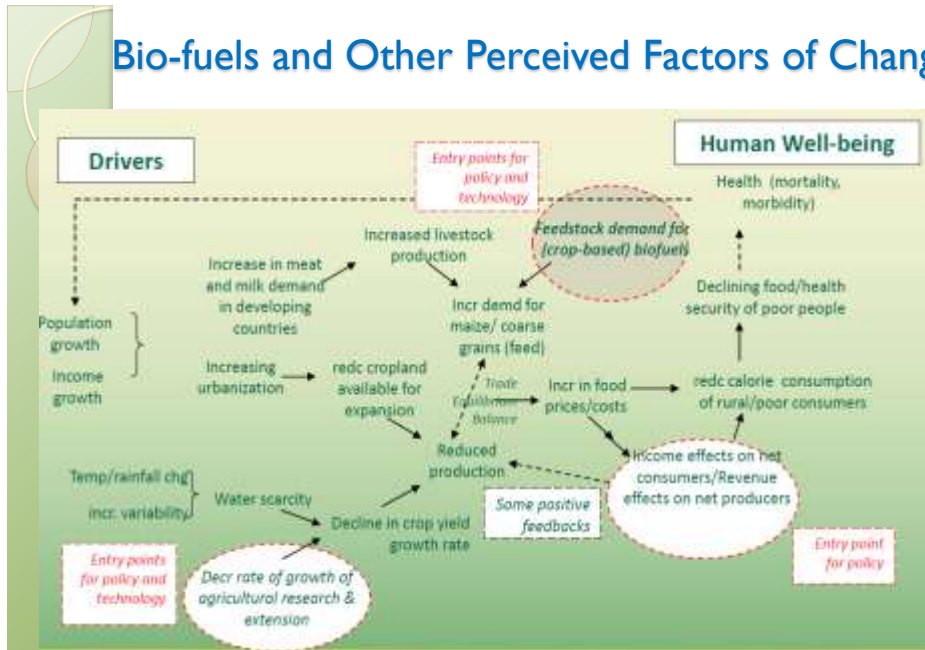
Bio-fuels and Other Perceived Factors of Chang

Drivers

Entry points for policy and technology

Human Well-being

Health (mortality, morbidity)

Increased livestock production

Feedstock demand for (crop-based) biofuels

Increase in meat and milk demand in developing countries

Incr demd for maize/ coarse grains (feed)

Declining food/health security of poor people

Population growth

Income growth

Increasing urbanization

redc cropland available for expansion

Trade Equilibrium Balance

Incr in food prices/costs

redc calorie consumption of rural/poor consumers

Reduced production

Income effects on net consumers/Revenue effects on net producers

Temp/rainfall chg

incr. variability

Water scarcity

Some positive feedbacks

Decline in crop yield growth rate

Entry points for policy and technology

Decr rate of growth of agricultural research & extension

Entry point for policy